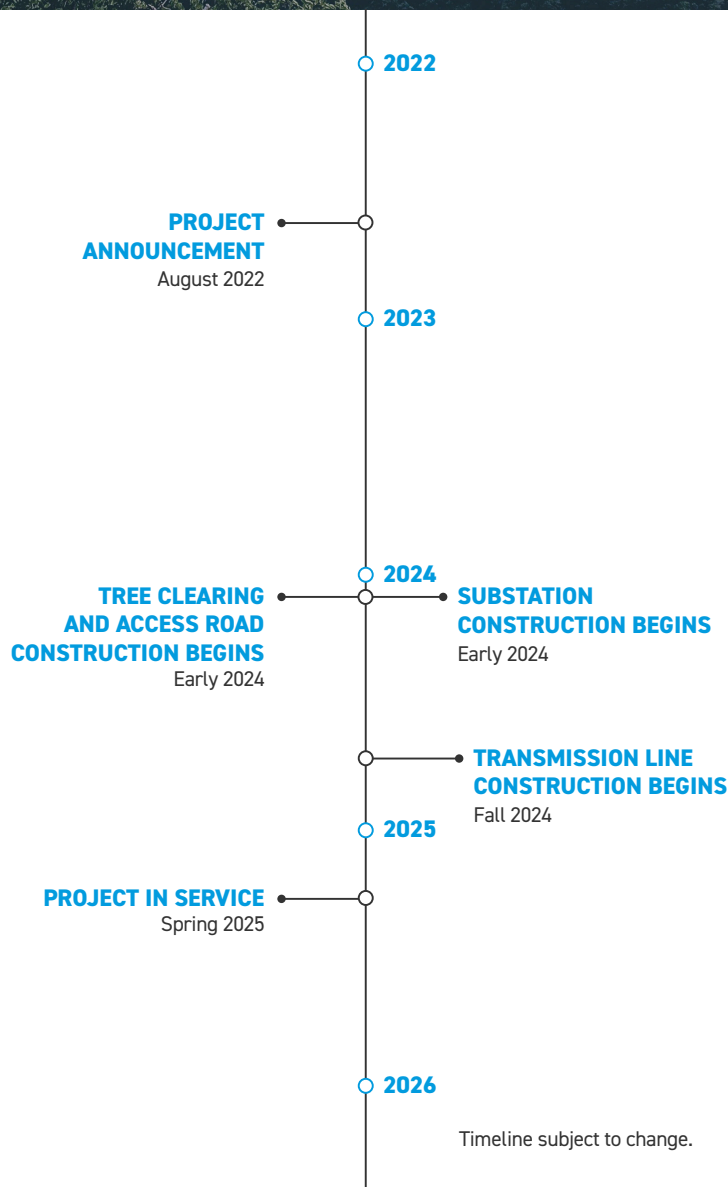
2022

PROJECT ANNOUNCEMENT
August 2022

2023

2024

TREE CLEARING AND ACCESS ROAD CONSTRUCTION BEGINS
Early 2024

SUBSTATION CONSTRUCTION BEGINS
Early 2024

TRANSMISSION LINE CONSTRUCTION BEGINS
Fall 2024

2025

PROJECT IN SERVICE
Spring 2025

2026

Timeline subject to change.